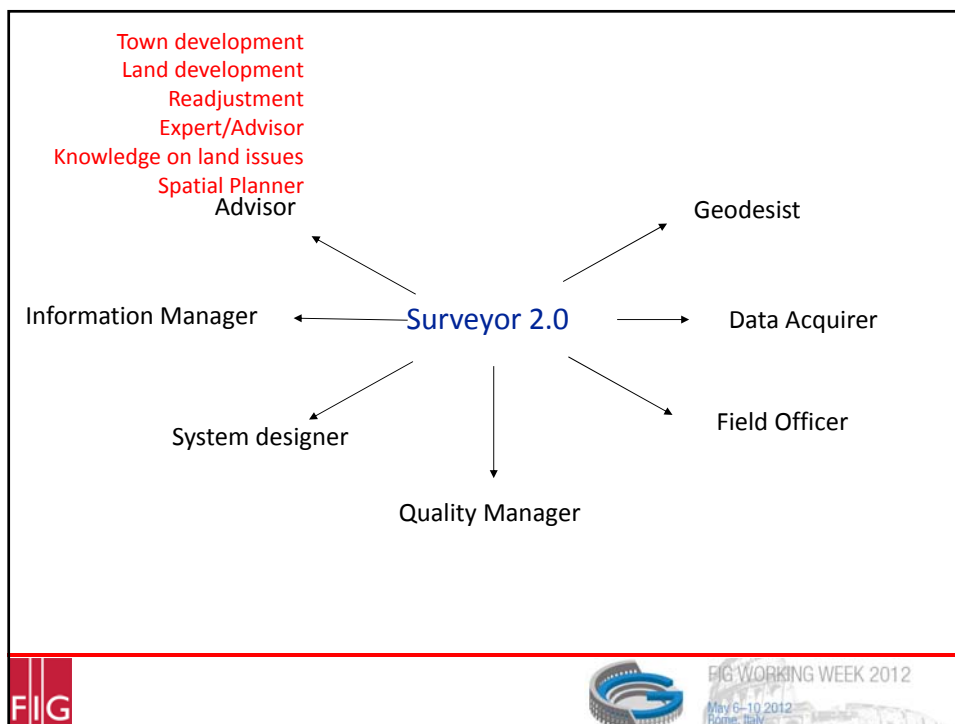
Town development
Land development
Readjustment
Expert/Advisor
Knowledge on land issues
Spatial Planner
Advisor

Geodesist

Information Manager

Surveyor 2.0

Data Acquirer

System designer

Field Officer

Quality Manager

FIG

FIG WORKING WEEK 2012
May 6–10 2012
Rome, Italy